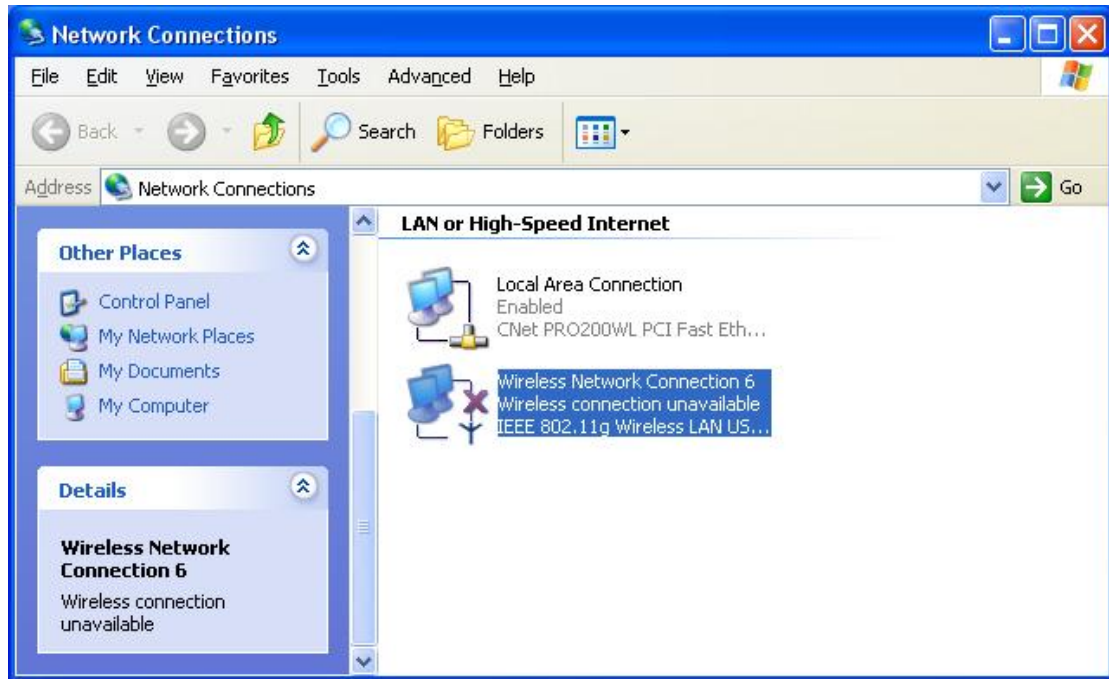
Network Connections

File Edit View Favorites Tools Advanced Help

Back Search Folders

Address Network Connections Go

Other Places

Control Panel
My Network Places
My Documents
My Computer

Details

Wireless Network Connection 6

Wireless connection unavailable

LAN or High-Speed Internet

Local Area Connection
Enabled
CNet PRO200WL PCI Fast Eth...

Wireless Network Connection 6
Wireless connection unavailable
IEEE 802.11g Wireless LAN US...